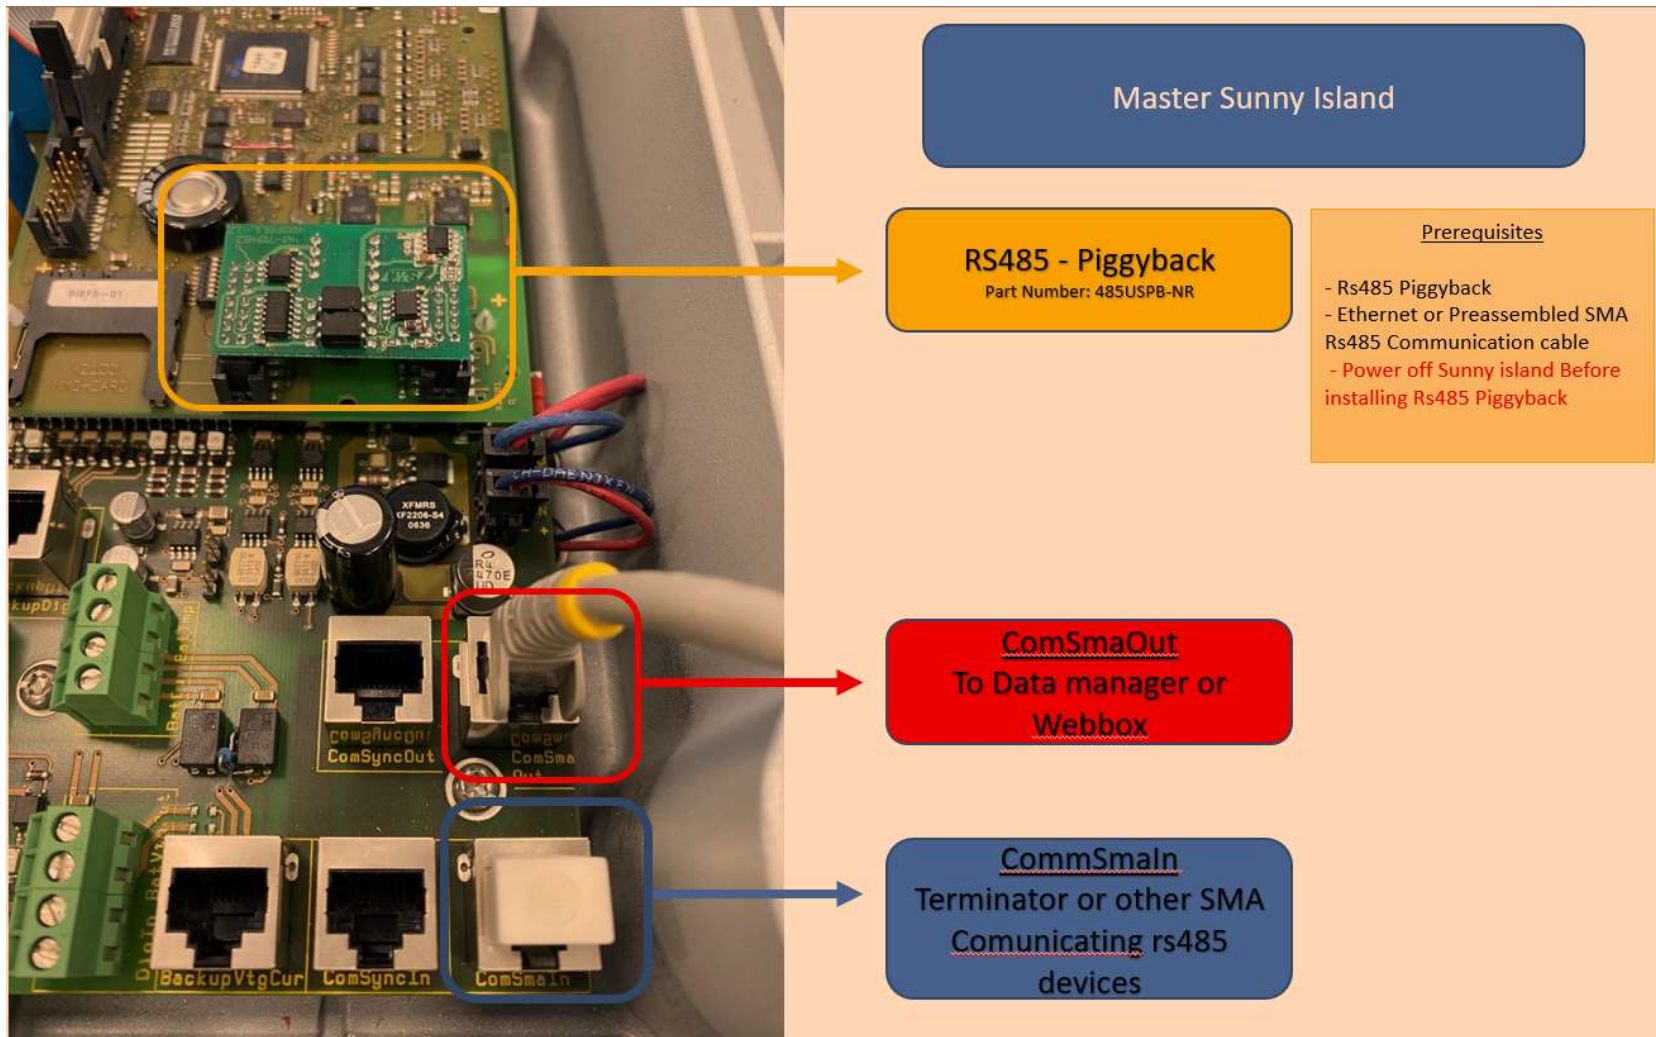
Master Sunny Island

RS485 - Piggyback
Part Number: 485USPB-NR

Prerequisites

- Rs485 Piggyback
- Ethernet or Preassembled SMA Rs485 Communication cable
- Power off Sunny island Before installing Rs485 Piggyback

ComSmaOut
To Data manager or Webbox

CommSmaIn
Terminator or other SMA Comunicating rs485 devices

XFMRS
ComSyncOut
ComSma Out
BackupVtgCur
ComSyncIn
ComSmaIn